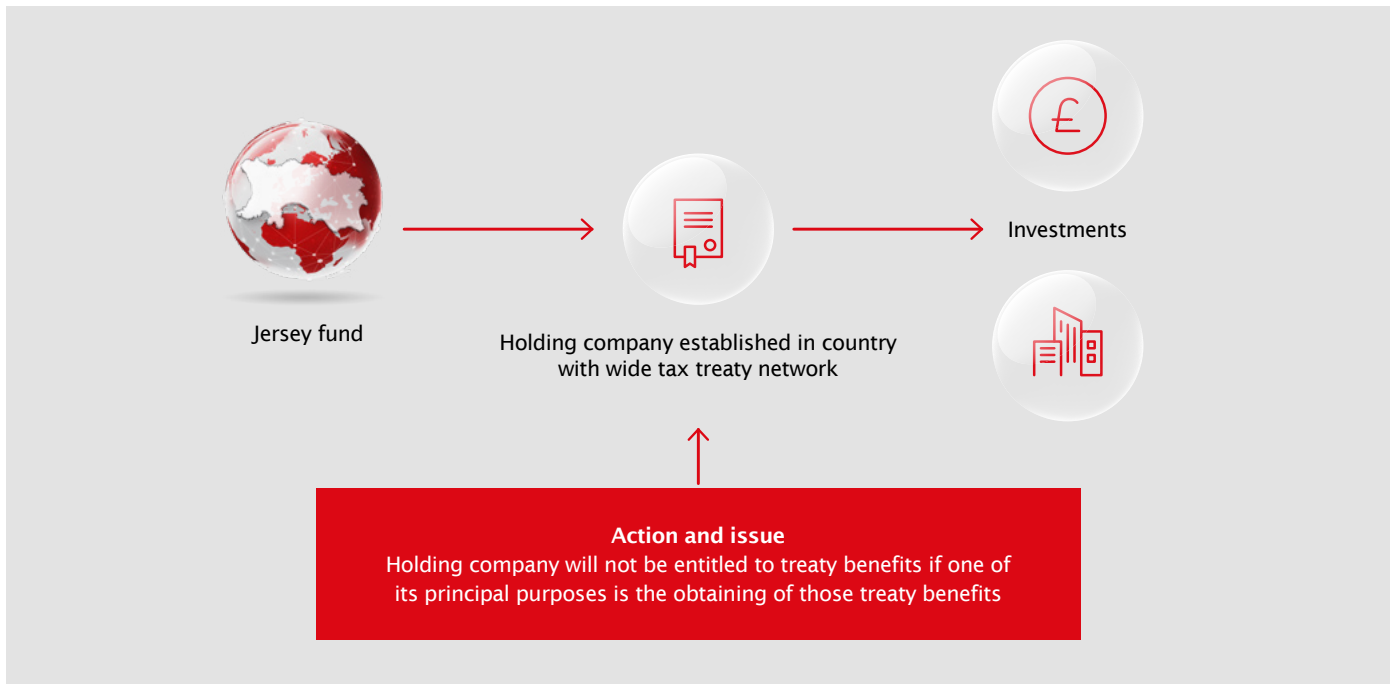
Jersey fund

Holding company established in country with wide tax treaty network

Investments

Action and issue
Holding company will not be entitled to treaty benefits if one of its principal purposes is the obtaining of those treaty benefits